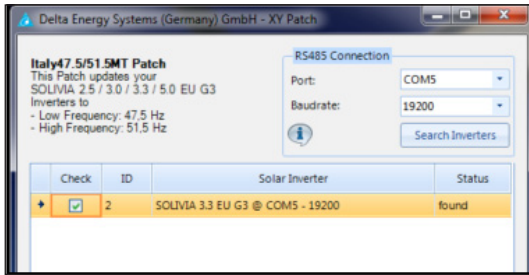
Delta Energy Systems (Germany) GmbH - XY Patch

Italy47.5/51.5MT Patch
This Patch updates your SOLIVIA 2.5 / 3.0 / 3.3 / 5.0 EU G3 Inverters to
- Low Frequency: 47,5 Hz
- High Frequency: 51,5 Hz

RS485 Connection
Port: COM5
Baudrate: 19200
Search Inverters

| | Check | ID | Solar Inverter | Status |
|---|---|---|---|---|
| | ✓ | 2 | SOLIVIA 3.3 EU G3 @ COM5 - 19200 | found |